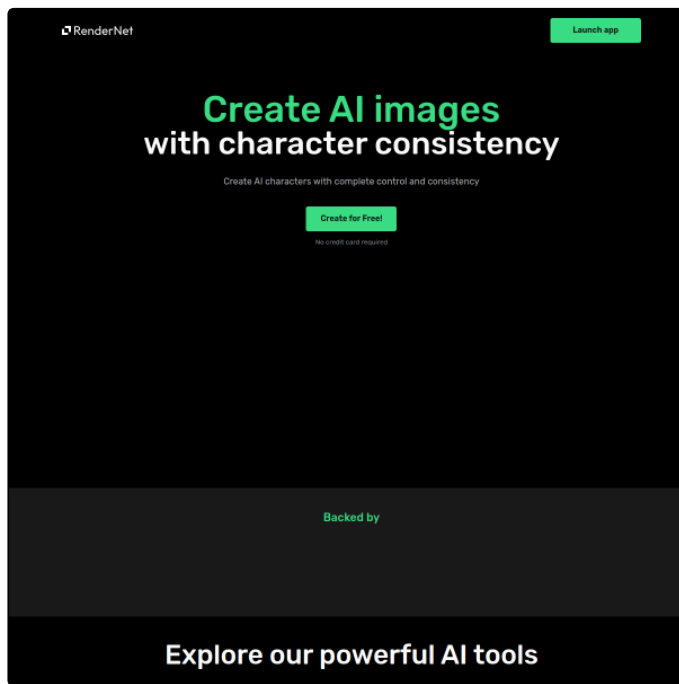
RenderNet

Launch app

Create AI images
with character consistency

Create AI characters with complete control and consistency

Create for Free!

No credit card required

Backed by

Explore our powerful AI tools